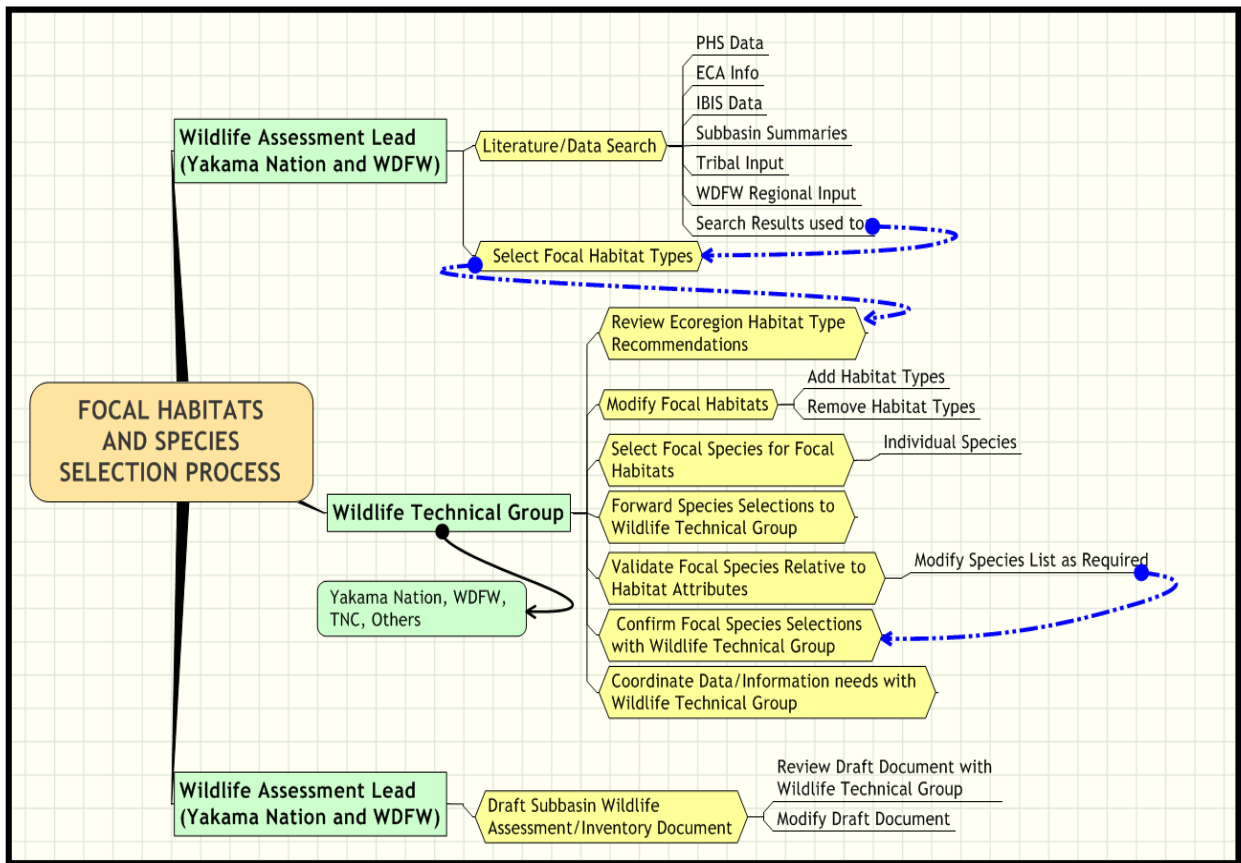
FOCAL HABITATS AND SPECIES SELECTION PROCESS

Wildlife Assessment Lead (Yakama Nation and WDFW)

Literature/Data Search

PHS Data
ECA Info
IBIS Data
Subbasin Summaries
Tribal Input
WDFW Regional Input
Search Results used to

Select Focal Habitat Types

Wildlife Technical Group

Review Ecoregion Habitat Type Recommendations

Modify Focal Habitats
Add Habitat Types
Remove Habitat Types

Select Focal Species for Focal Habitats
Individual Species

Forward Species Selections to Wildlife Technical Group

Validate Focal Species Relative to Habitat Attributes
Modify Species List as Required

Confirm Focal Species Selections with Wildlife Technical Group

Coordinate Data/Information needs with Wildlife Technical Group

Yakama Nation, WDFW, TNC, Others

Wildlife Assessment Lead (Yakama Nation and WDFW)

Draft Subbasin Wildlife Assessment/Inventory Document

Review Draft Document with Wildlife Technical Group
Modify Draft Document